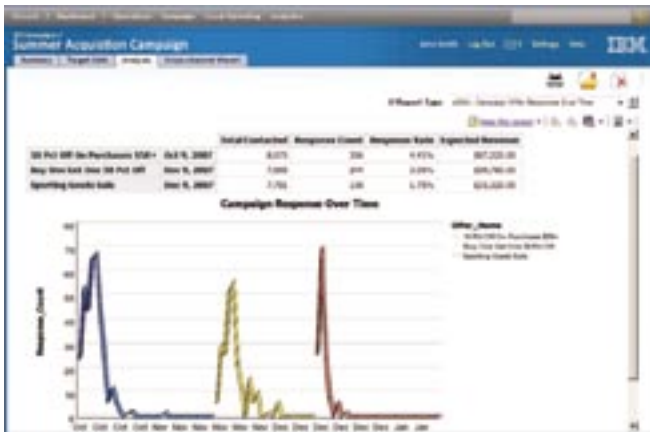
Summer Acquisition Campaign

IBM

| | | Total Contacted | Response Count | Response Rate | Expected Revenue |
|---|---|---|---|---|---|
| 20 Pct Off On Purchases $50+ | Oct 9, 2007 | 8,075 | 356 | 4.41% | $87,220.00 |
| Buy One Get One 50 Pct Off | Nov 9, 2007 | 7,000 | 277 | 3.96% | $55,780.00 |
| Sporting Goods Sale | Dec 9, 2007 | 7,781 | 138 | 1.77% | $33,220.00 |

Campaign Response Over Time

Offer_Name
20 Pct Off On Purchases $50+
Buy One Get One 50 Pct Off
Sporting Goods Sale

Response Count

Oct Oct Oct Oct Nov Nov Nov Nov Dec Dec Dec Dec Jan Jan